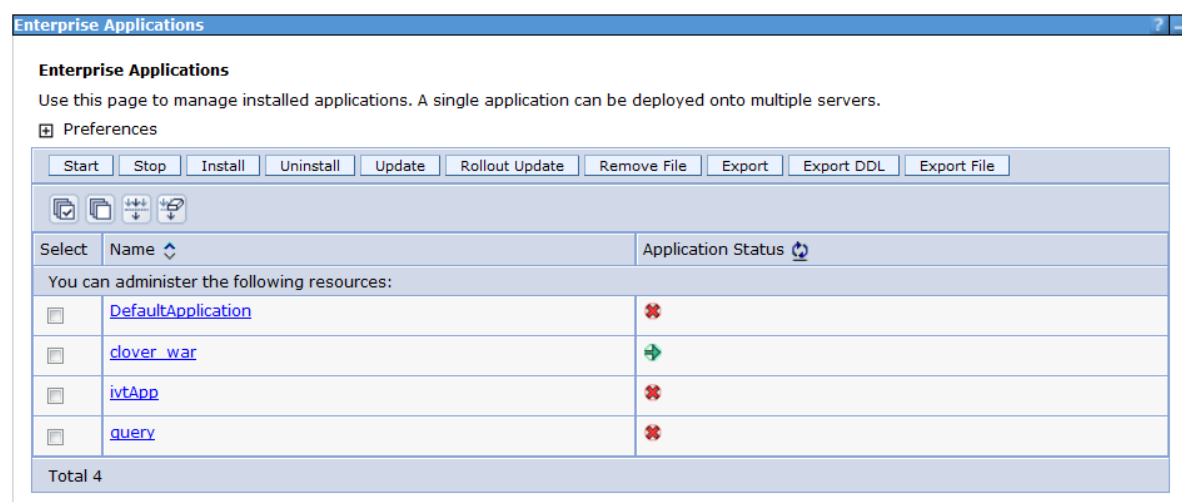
Enterprise Applications ?

Enterprise Applications

Use this page to manage installed applications. A single application can be deployed onto multiple servers.

⊞ Preferences

Start Stop Install Uninstall Update Rollout Update Remove File Export Export DDL Export File

| Select | Name | Application Status |
|---|---|---|
| You can administer the following resources: | | |
| ☐ | DefaultApplication | |
| ☐ | clover_war | |
| ☐ | ivtApp | |
| ☐ | query | |
| Total 4 | | |